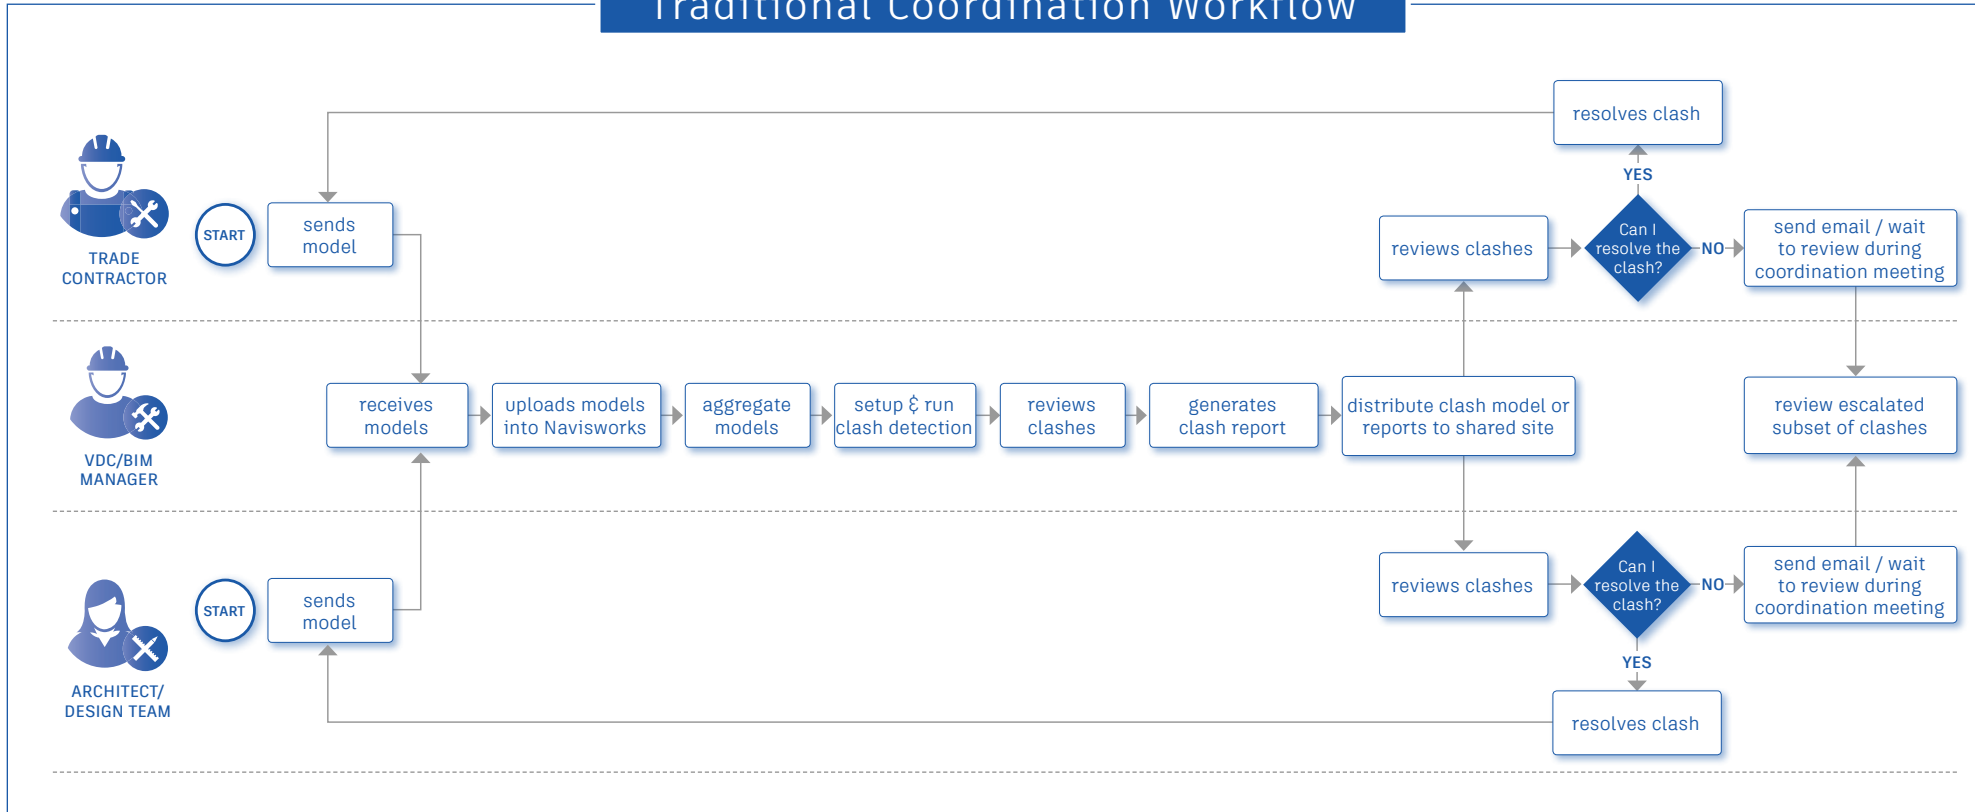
Traditional Coordination Workflow

TRADE CONTRACTOR

START

sends model

resolves clash

YES

reviews clashes

Can I resolve the clash?

NO

send email / wait to review during coordination meeting

VDC/BIM MANAGER

receives models

uploads models into Navisworks

aggregate models

setup & run clash detection

reviews clashes

generates clash report

distribute clash model or reports to shared site

review escalated subset of clashes

ARCHITECT/ DESIGN TEAM

START

sends model

reviews clashes

Can I resolve the clash?

NO

send email / wait to review during coordination meeting

YES

resolves clash